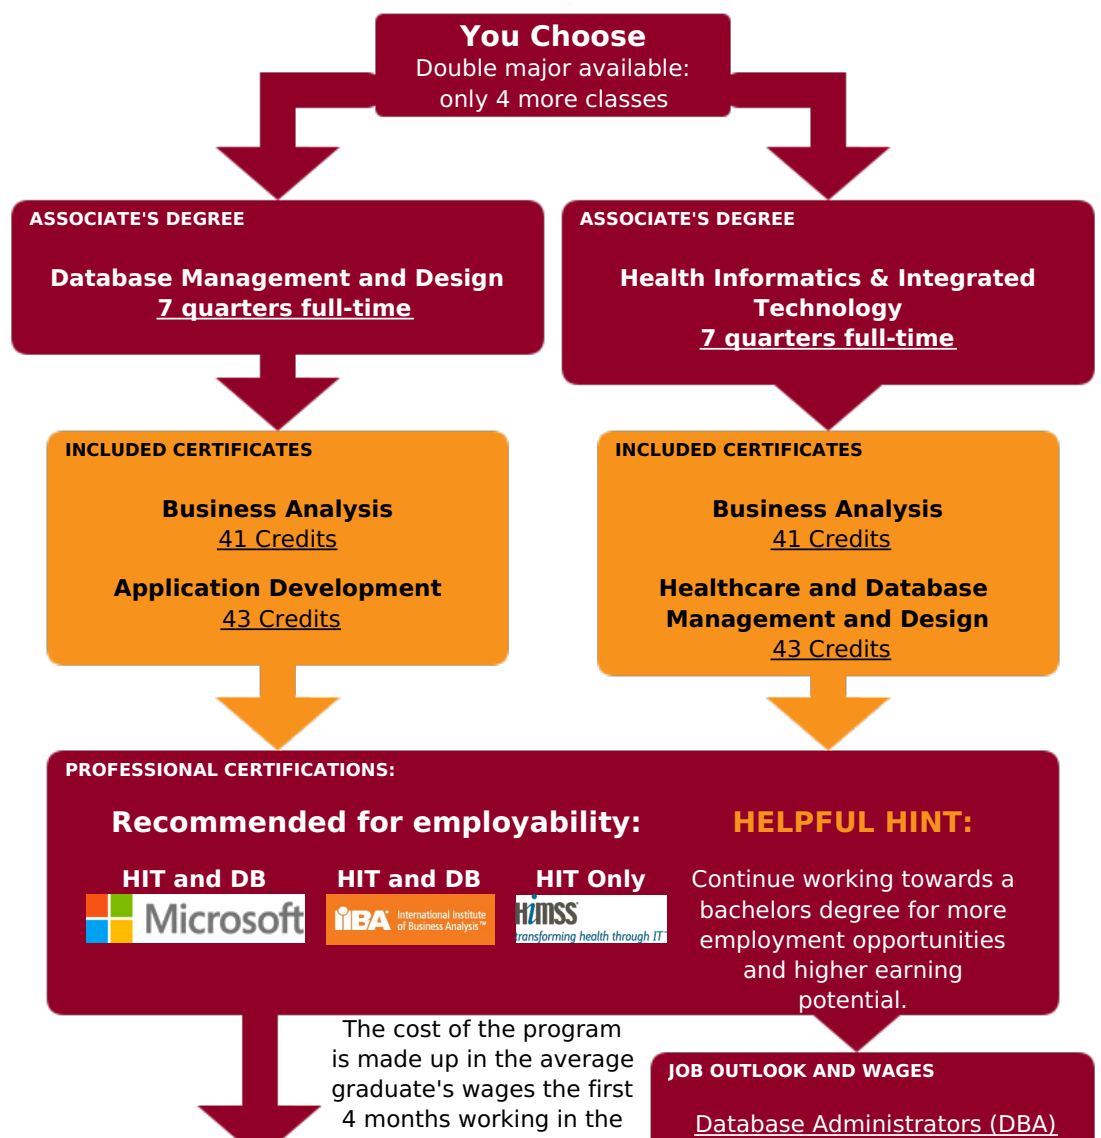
You Choose
Double major available: only 4 more classes

ASSOCIATE'S DEGREE

Database Management and Design
7 quarters full-time

ASSOCIATE'S DEGREE

Health Informatics & Integrated Technology
7 quarters full-time

INCLUDED CERTIFICATES

Business Analysis
41 Credits

Application Development
43 Credits

INCLUDED CERTIFICATES

Business Analysis
41 Credits

Healthcare and Database Management and Design
43 Credits

PROFESSIONAL CERTIFICATIONS:

Recommended for employability:

HIT and DB
Microsoft

HIT and DB
IIBA International Institute of Business Analysis™

HIT Only
HIMSS transforming health through IT

HELPFUL HINT:

Continue working towards a bachelors degree for more employment opportunities and higher earning potential.

The cost of the program is made up in the average graduate's wages the first 4 months working in the

JOB OUTLOOK AND WAGES

Database Administrators (DBA)